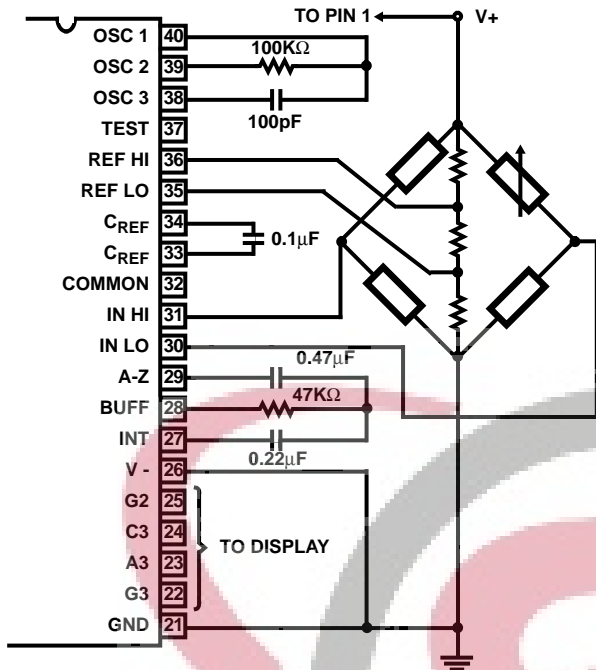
TO PIN 1
V+
OSC 1 40
OSC 2 39
OSC 3 38
TEST 37
REF HI 36
REF LO 35
$C_{REF}$ 34
$C_{REF}$ 33
COMMON 32
IN HI 31
IN LO 30
A-Z 29
BUFF 28
INT 27
V - 26
G2 25
C3 24
A3 23
G3 22
GND 21
100KΩ
100pF
0.1μF
0.47μF
47KΩ
0.22μF
TO DISPLAY